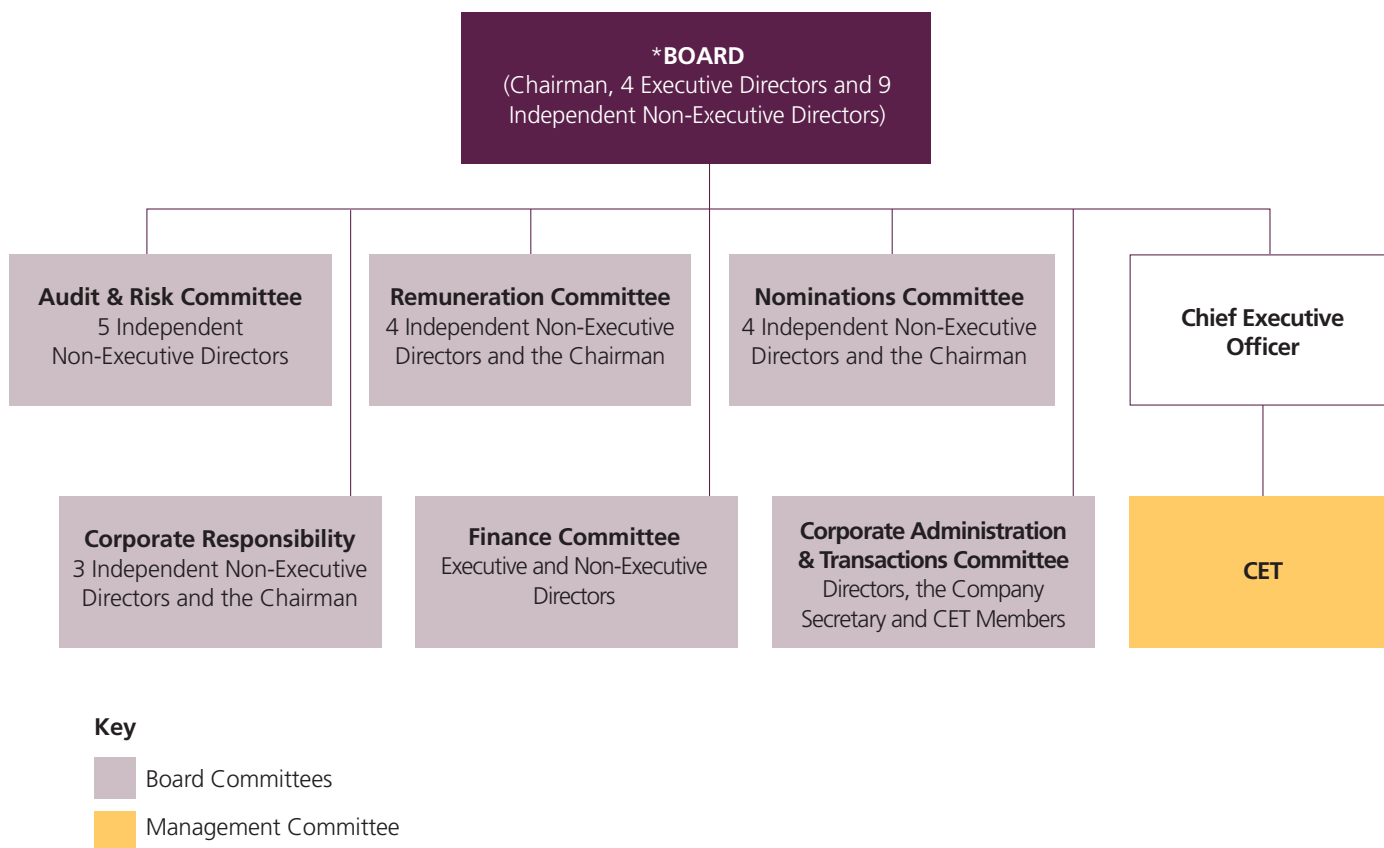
*BOARD
(Chairman, 4 Executive Directors and 9 Independent Non-Executive Directors)

Audit & Risk Committee
5 Independent Non-Executive Directors

Remuneration Committee
4 Independent Non-Executive Directors and the Chairman

Nominations Committee
4 Independent Non-Executive Directors and the Chairman

Chief Executive Officer

Corporate Responsibility
3 Independent Non-Executive Directors and the Chairman

Finance Committee
Executive and Non-Executive Directors

Corporate Administration & Transactions Committee
Directors, the Company Secretary and CET Members

CET

Key

Board Committees

Management Committee